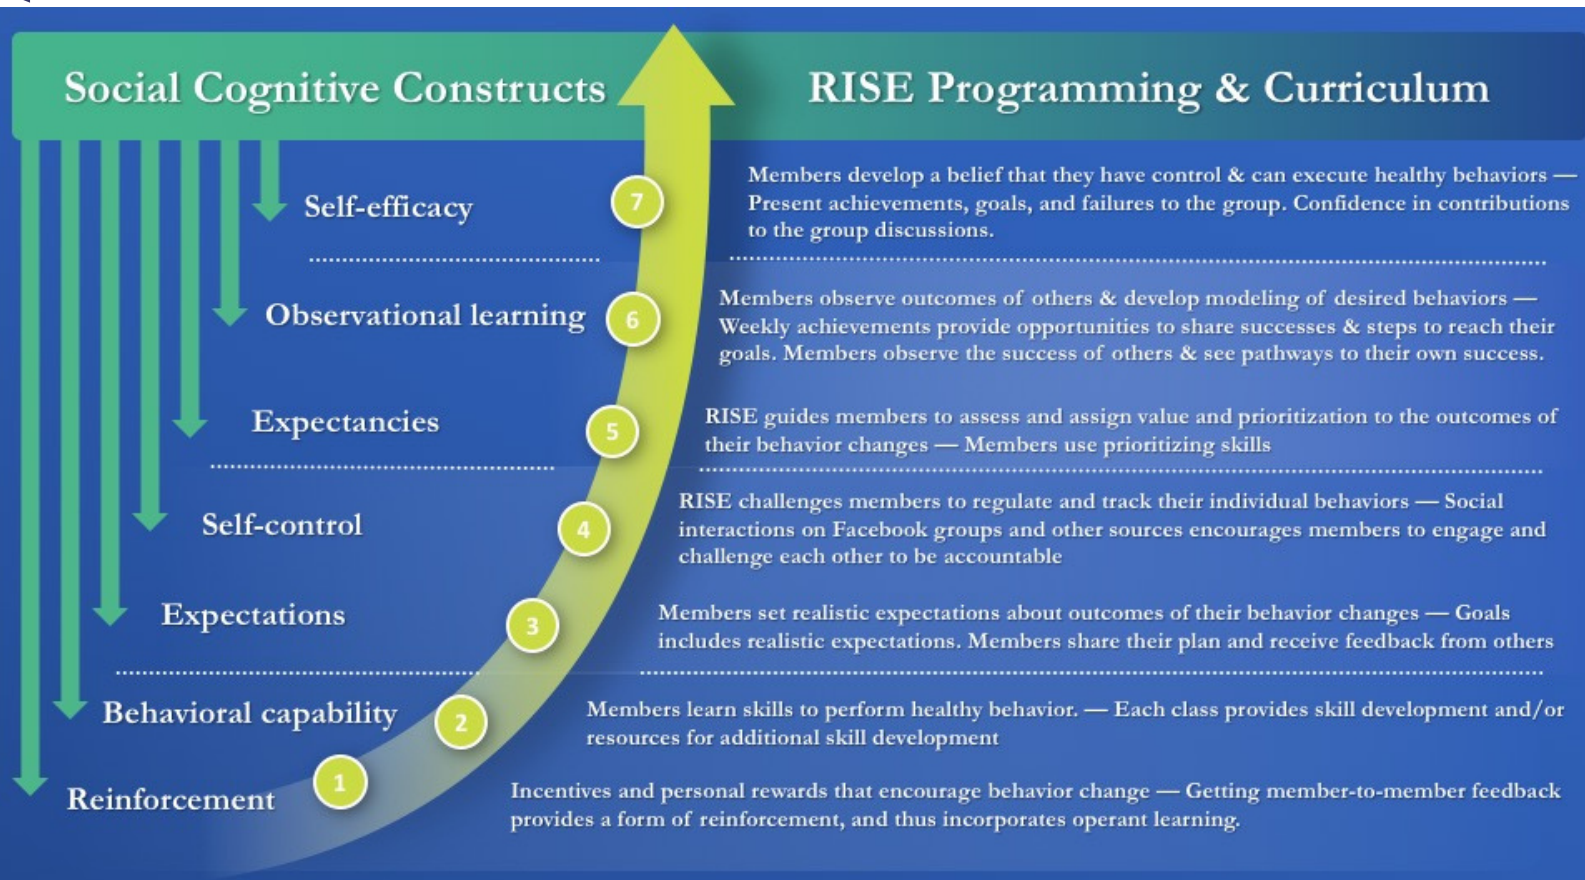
Social Cognitive Constructs

RISE Programming & Curriculum

Self-efficacy

7

Members develop a belief that they have control & can execute healthy behaviors — Present achievements, goals, and failures to the group. Confidence in contributions to the group discussions.

Observational learning

6

Members observe outcomes of others & develop modeling of desired behaviors — Weekly achievements provide opportunities to share successes & steps to reach their goals. Members observe the success of others & see pathways to their own success.

Expectancies

5

RISE guides members to assess and assign value and prioritization to the outcomes of their behavior changes — Members use prioritizing skills

Self-control

4

RISE challenges members to regulate and track their individual behaviors — Social interactions on Facebook groups and other sources encourages members to engage and challenge each other to be accountable

Expectations

3

Members set realistic expectations about outcomes of their behavior changes — Goals includes realistic expectations. Members share their plan and receive feedback from others

Behavioral capability

2

Members learn skills to perform healthy behavior. — Each class provides skill development and/or resources for additional skill development

Reinforcement

1

Incentives and personal rewards that encourage behavior change — Getting member-to-member feedback provides a form of reinforcement, and thus incorporates operant learning.